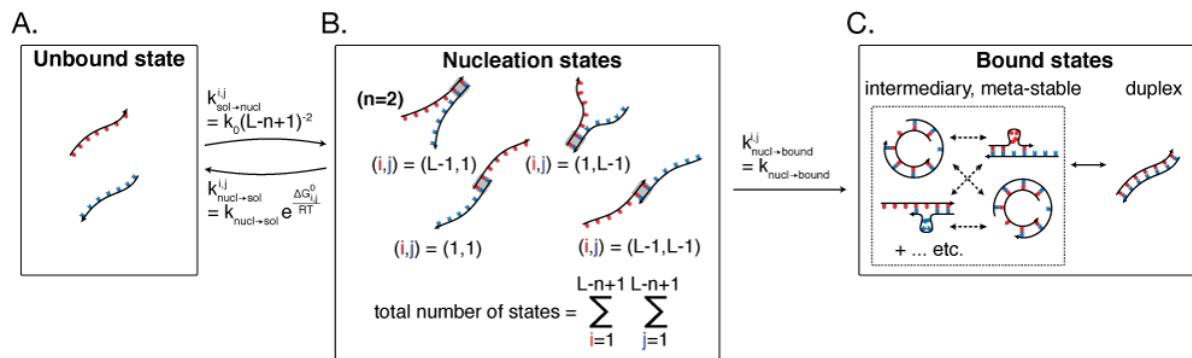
A.

Unbound state

$k^{i,j}_{sol \to nucl} = k_0(L-n+1)^{-2}$

$k^{i,j}_{nucl \to sol} = k_{nucl \to sol} e^{\frac{\Delta G^0_{i,j}}{RT}}$

B.

Nucleation states

(n=2)

(i,j) = (L-1,1)

(i,j) = (1,L-1)

(i,j) = (1,1)

(i,j) = (L-1,L-1)

total number of states = $\sum_{i=1}^{L-n+1} \sum_{j=1}^{L-n+1}$

$k^{i,j}_{nucl \to bound} = k_{nucl \to bound}$

C.

Bound states

intermediary, meta-stable

duplex

+ ... etc.